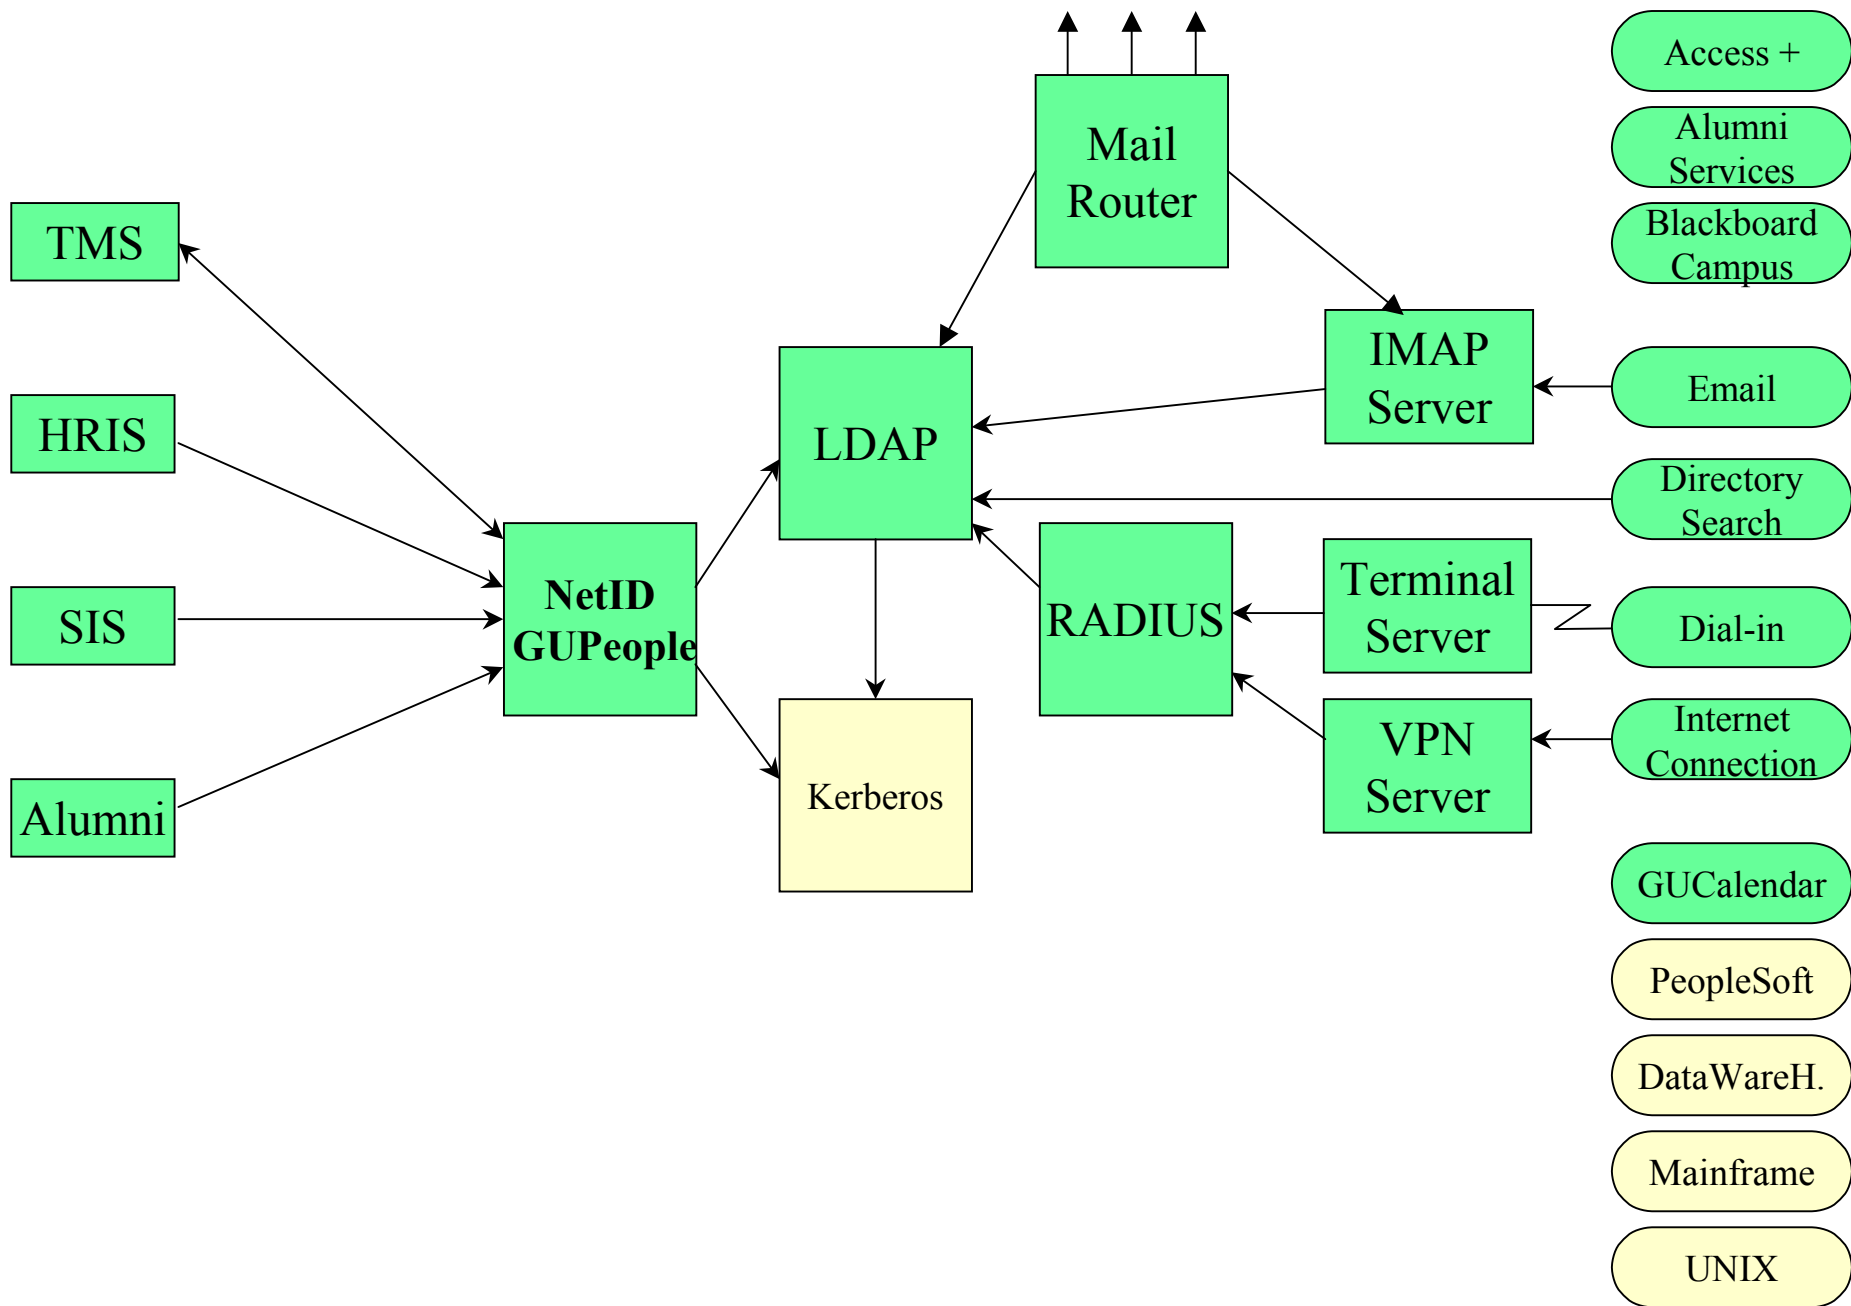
TMS

HRIS

SIS

Alumni

NetID GUPeople

LDAP

Kerberos

Mail Router

IMAP Server

RADIUS

Terminal Server

VPN Server

Access +

Alumni Services

Blackboard Campus

Email

Directory Search

Dial-in

Internet Connection

GUCalendar

PeopleSoft

DataWareH.

Mainframe

UNIX